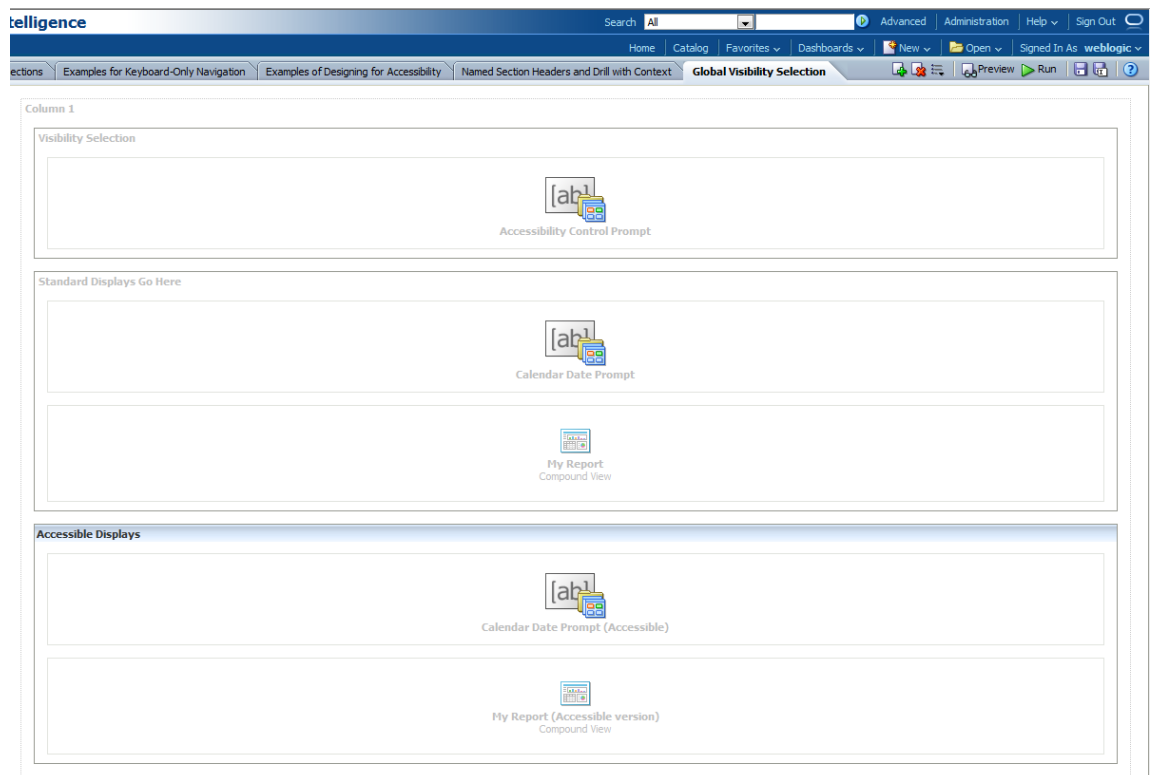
telligence

Search All Advanced Administration Help Sign Out

Home Catalog Favorites Dashboards New Open Signed In As weblogic

ections Examples for Keyboard-Only Navigation Examples of Designing for Accessibility Named Section Headers and Drill with Context Global Visibility Selection

Preview Run

Column 1

Visibility Selection

[ab]

Accessibility Control Prompt

Standard Displays Go Here

[ab]

Calendar Date Prompt

My Report
Compound View

Accessible Displays

[ab]

Calendar Date Prompt (Accessible)

My Report (Accessible version)
Compound View